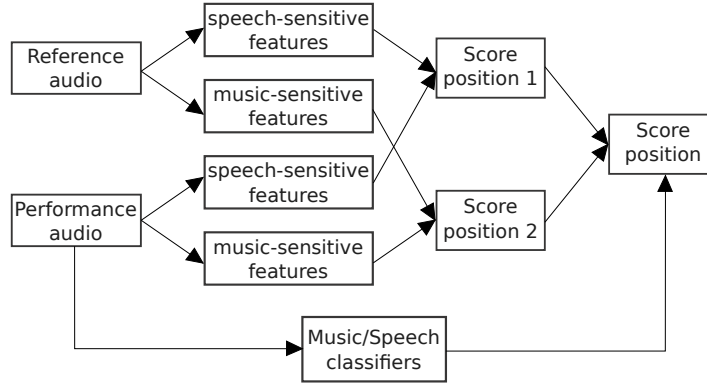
Reference audio

speech-sensitive features

music-sensitive features

Performance audio

speech-sensitive features

music-sensitive features

Score position 1

Score position 2

Score position

Music/Speech classifiers